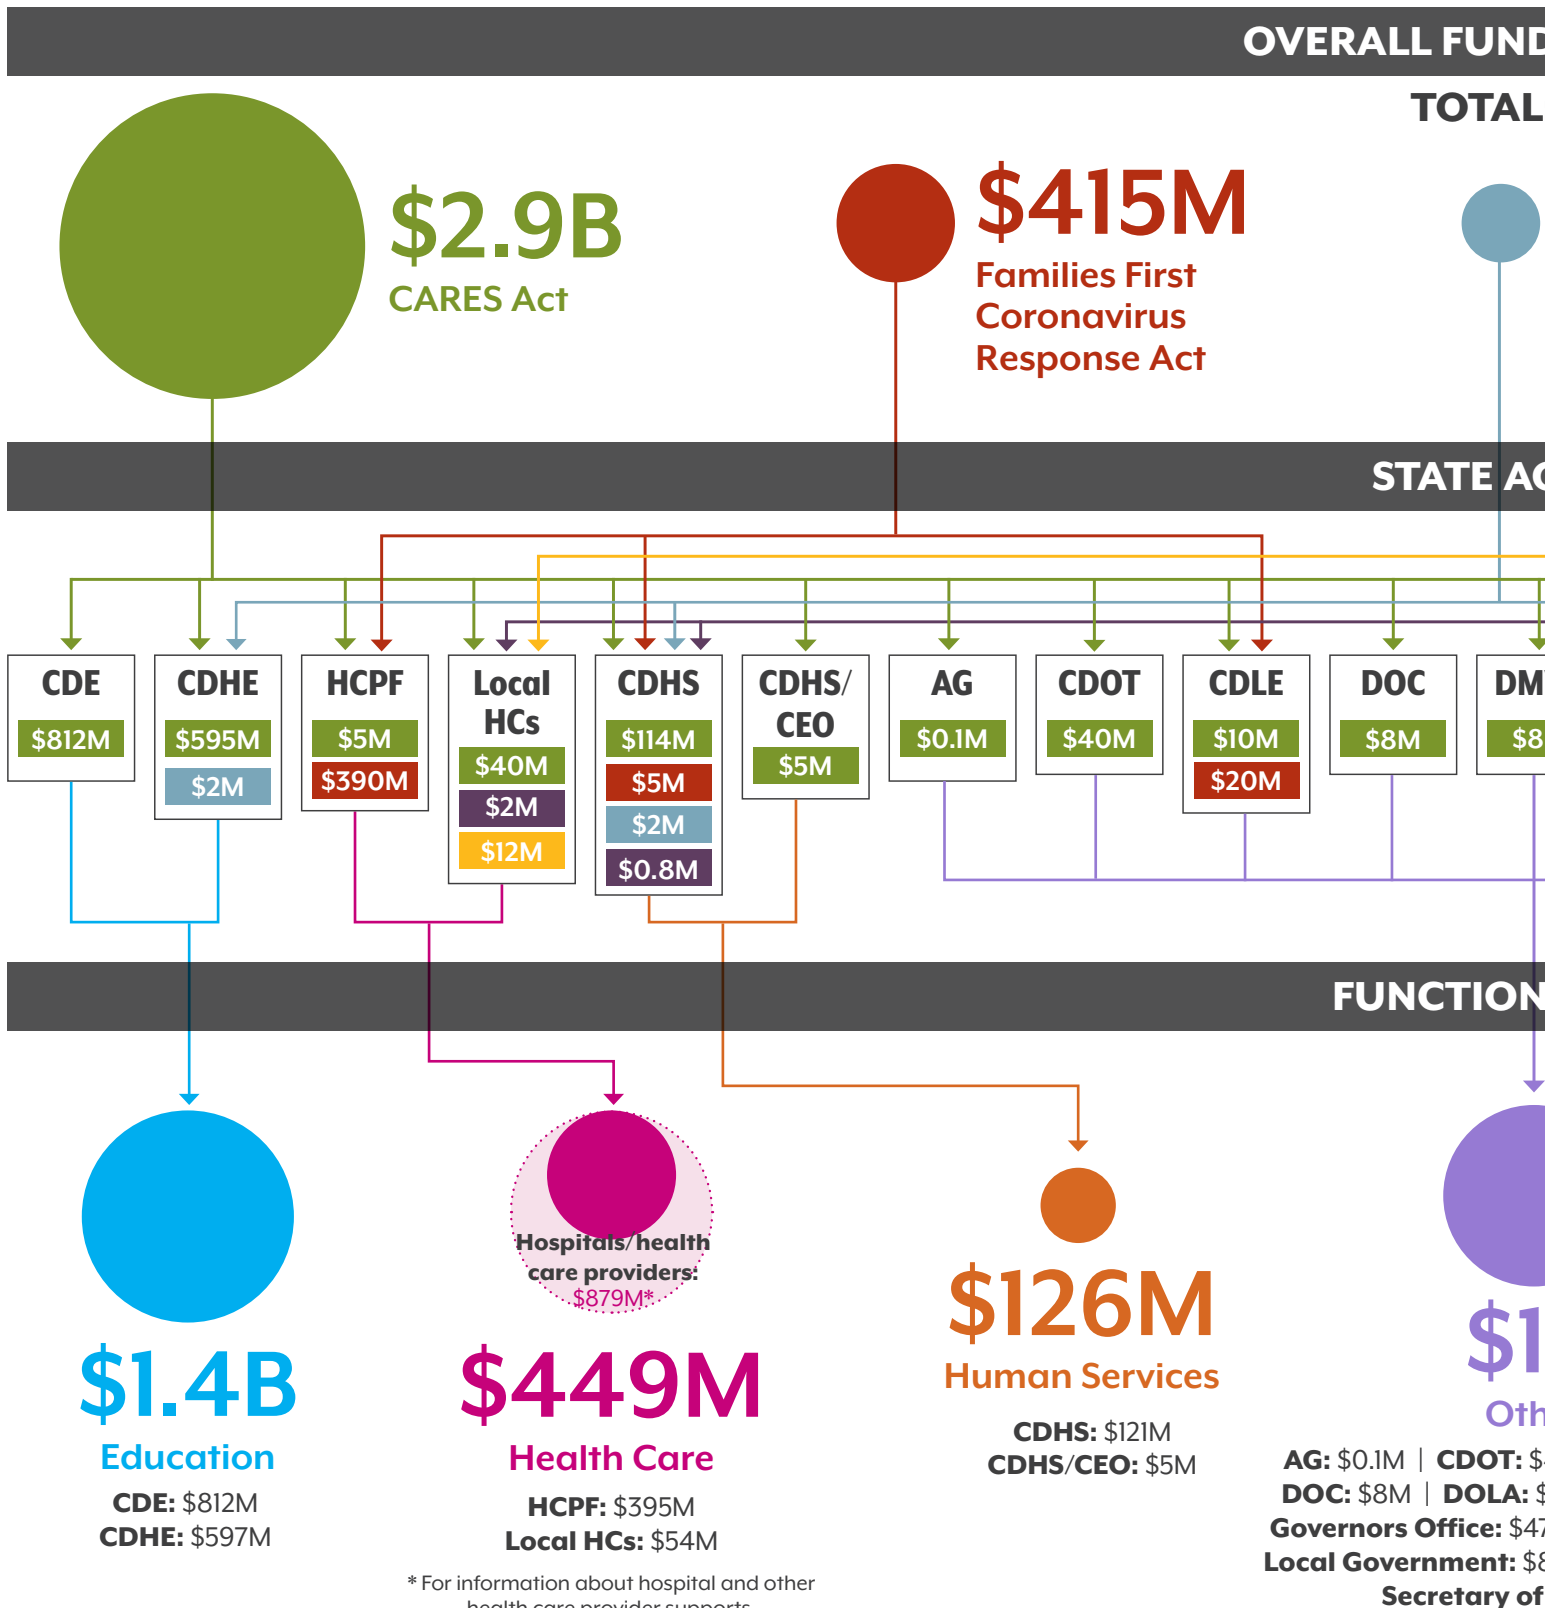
OVERALL FUND

TOTAL

$2.9B
CARES Act

$415M
Families First Coronavirus Response Act

STATE AG

CDE
$812M

CDHE
$595M
$2M

HCPF
$5M
$390M

Local HCs
$40M
$2M
$12M

CDHS
$114M
$5M
$2M
$0.8M

CDHS/ CEO
$5M

AG
$0.1M

CDOT
$40M

CDLE
$10M
$20M

DOC
$8M

DM
$8

FUNCTION

Hospitals/health care providers: $879M*

$1.4B
Education
CDE: $812M
CDHE: $597M

$449M
Health Care
HCPF: $395M
Local HCs: $54M

$126M
Human Services
CDHS: $121M
CDHS/CEO: $5M

$1
Oth
AG: $0.1M | CDOT: $
DOC: $8M | DOLA: $
Governors Office: $47
Local Government: $8
Secretary of

* For information about hospital and other health care provider supports